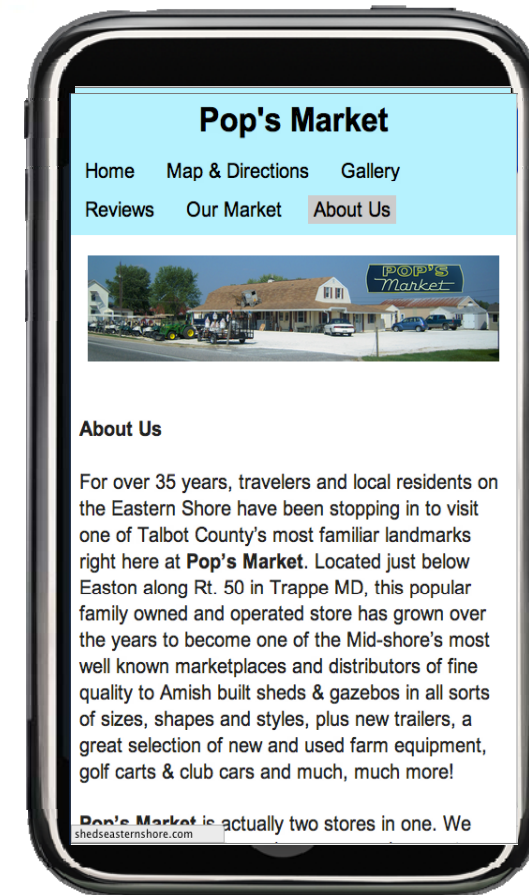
Pop's Market

Home Map & Directions Gallery
Reviews Our Market About Us

POP'S Market

About Us

For over 35 years, travelers and local residents on the Eastern Shore have been stopping in to visit one of Talbot County's most familiar landmarks right here at **Pop's Market**. Located just below Easton along Rt. 50 in Trappe MD, this popular family owned and operated store has grown over the years to become one of the Mid-shore's most well known marketplaces and distributors of fine quality to Amish built sheds & gazebos in all sorts of sizes, shapes and styles, plus new trailers, a great selection of new and used farm equipment, golf carts & club cars and much, much more!

**Pop's Market** is actually two stores in one. We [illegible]

shedseasternshore.com